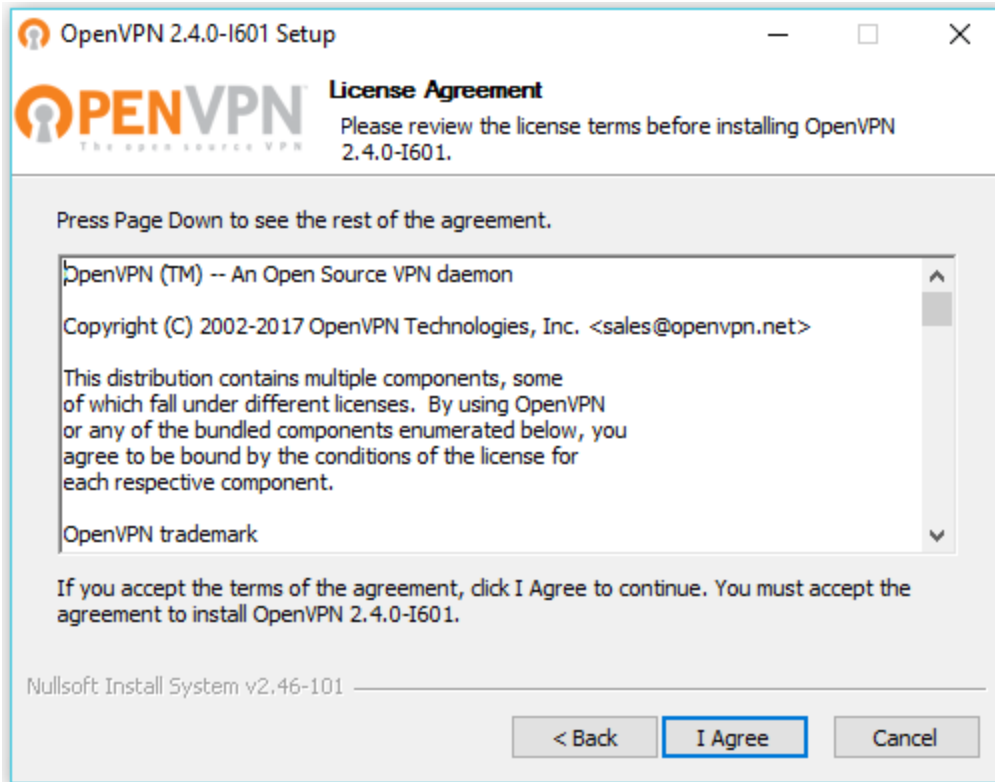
OpenVPN 2.4.0-I601 Setup

OPENVPN
The open source VPN

License Agreement

Please review the license terms before installing OpenVPN 2.4.0-I601.

Press Page Down to see the rest of the agreement.

OpenVPN (TM) -- An Open Source VPN daemon

Copyright (C) 2002-2017 OpenVPN Technologies, Inc. <sales@openvpn.net>

This distribution contains multiple components, some of which fall under different licenses. By using OpenVPN or any of the bundled components enumerated below, you agree to be bound by the conditions of the license for each respective component.

OpenVPN trademark

If you accept the terms of the agreement, click I Agree to continue. You must accept the agreement to install OpenVPN 2.4.0-I601.

Nullsoft Install System v2.46-101

< Back
I Agree
Cancel